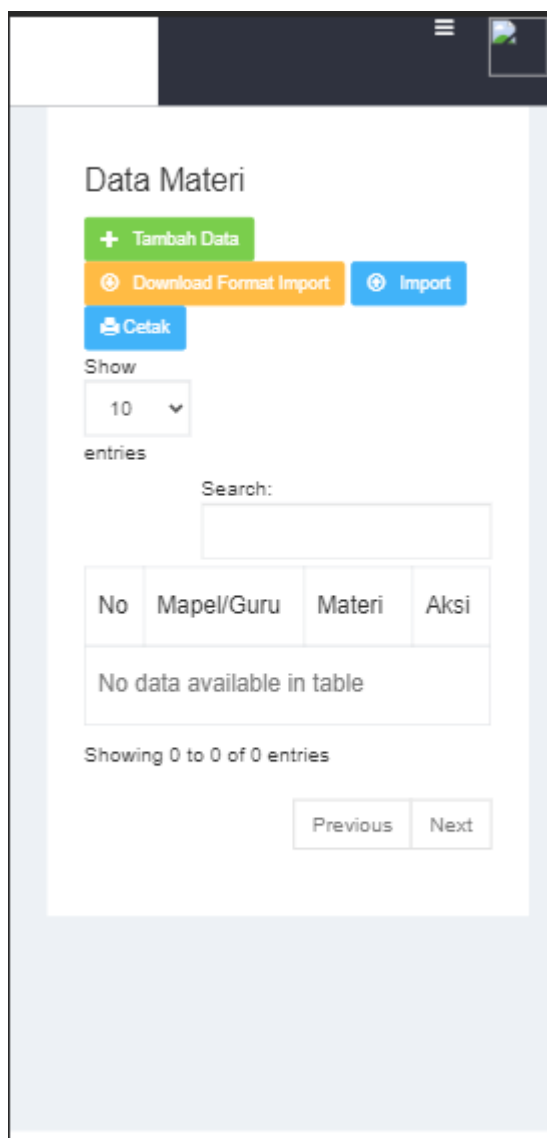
Data Materi

Tambah Data

Download Format Import

Import

Cetak

Show

10

entries

Search:

| No | Mapel/Guru | Materi | Aksi |
|---|---|---|---|
| No data available in table | | | |

Showing 0 to 0 of 0 entries

Previous

Next